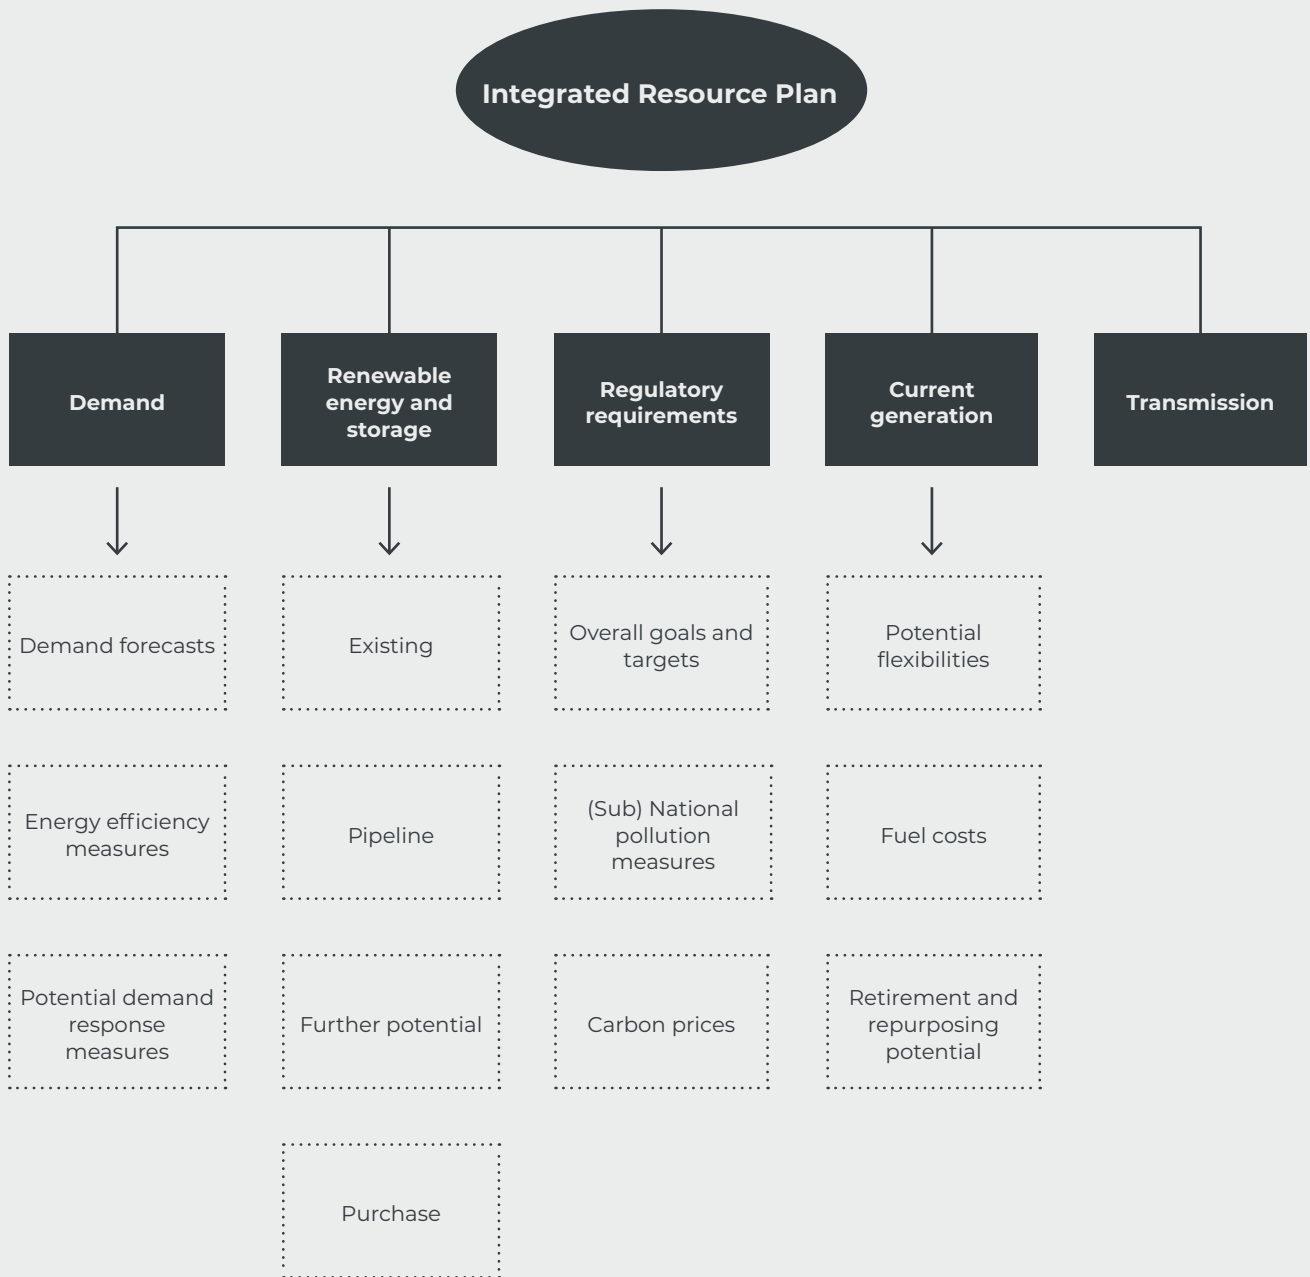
Integrated Resource Plan

Demand

Demand forecasts

Energy efficiency measures

Potential demand response measures

Renewable energy and storage

Existing

Pipeline

Further potential

Purchase

Regulatory requirements

Overall goals and targets

(Sub) National pollution measures

Carbon prices

Current generation

Potential flexibilities

Fuel costs

Retirement and repurposing potential

Transmission